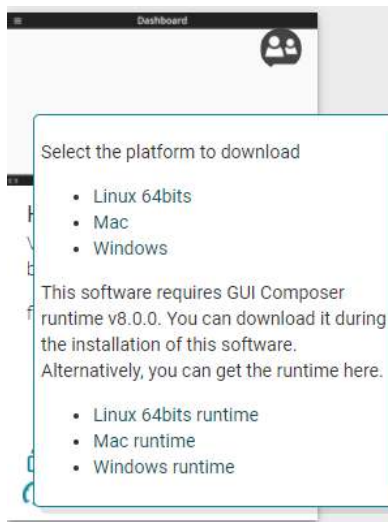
Dashboard

Select the platform to download

- Linux 64bits
- Mac
- Windows

This software requires GUI Composer runtime v8.0.0. You can download it during the installation of this software. Alternatively, you can get the runtime here.

- Linux 64bits runtime
- Mac runtime
- Windows runtime